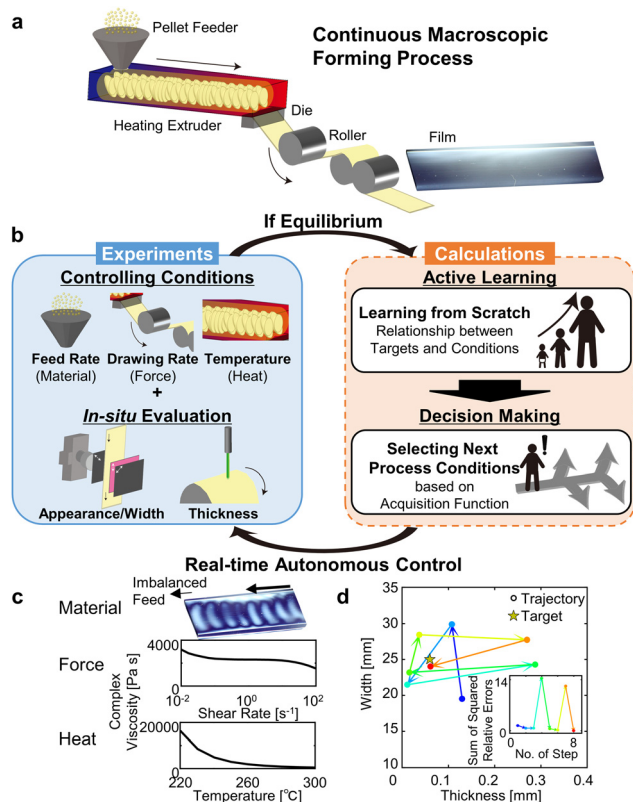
a

Pellet Feeder

Continuous Macroscopic Forming Process

Heating Extruder

Die

Roller

Film

If Equilibrium

b

Experiments

Controlling Conditions

Feed Rate (Material)

Drawing Rate (Force)

Temperature (Heat)

+

In-situ Evaluation

Appearance/Width

Thickness

Calculations

Active Learning

Learning from Scratch
Relationship between Targets and Conditions

Decision Making

Selecting Next Process Conditions based on Acquisition Function

Real-time Autonomous Control

c

Material

Imbalanced Feed

Force

Complex Viscosity [Pa s]

4000

0

$10^{-2}$

$10^{0}$

$10^{2}$

Shear Rate [s$^{-1}$]

Heat

20000

0

220

260

300

Temperature [°C]

d

Width [mm]

35

30

25

20

15

10

0

0.1

0.2

0.3

0.4

Thickness [mm]

Trajectory

Target

Sum of Squared Relative Errors

14

0

0

8

No. of Step